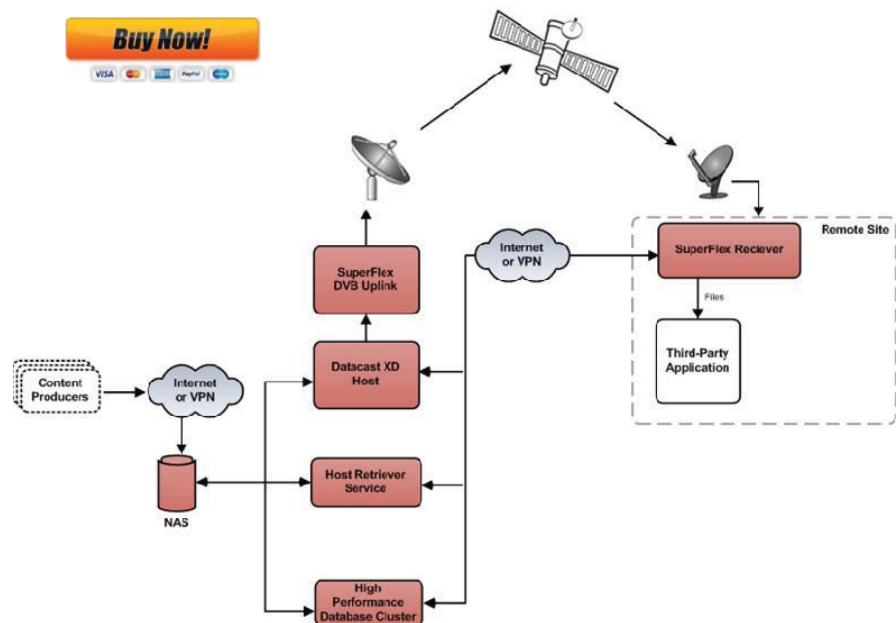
Buy Now!

VISA PayPal

Remote Site

SuperFlex Reciever

Files

Third-Party Application

Internet or VPN

SuperFlex DVB Uplink

Datacast XD Host

Content Producers

Internet or VPN

NAS

Host Retriever Service

High Performance Database Cluster